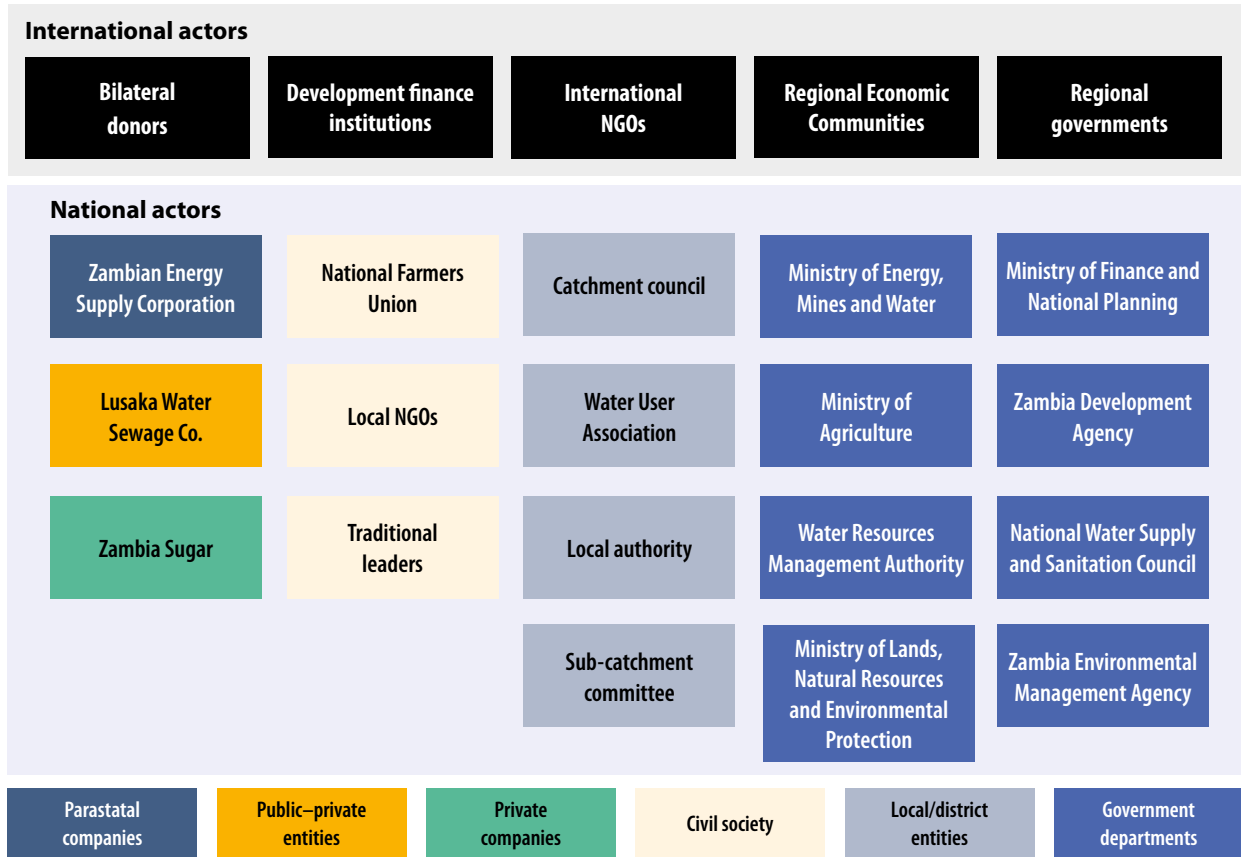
International actors

Bilateral donors

Development finance institutions

International NGOs

Regional Economic Communities

Regional governments

National actors

Zambian Energy Supply Corporation

National Farmers Union

Catchment council

Ministry of Energy, Mines and Water

Ministry of Finance and National Planning

Lusaka Water Sewage Co.

Local NGOs

Water User Association

Ministry of Agriculture

Zambia Development Agency

Zambia Sugar

Traditional leaders

Local authority

Water Resources Management Authority

National Water Supply and Sanitation Council

Sub-catchment committee

Ministry of Lands, Natural Resources and Environmental Protection

Zambia Environmental Management Agency

Parastatal companies

Public–private entities

Private companies

Civil society

Local/district entities

Government departments